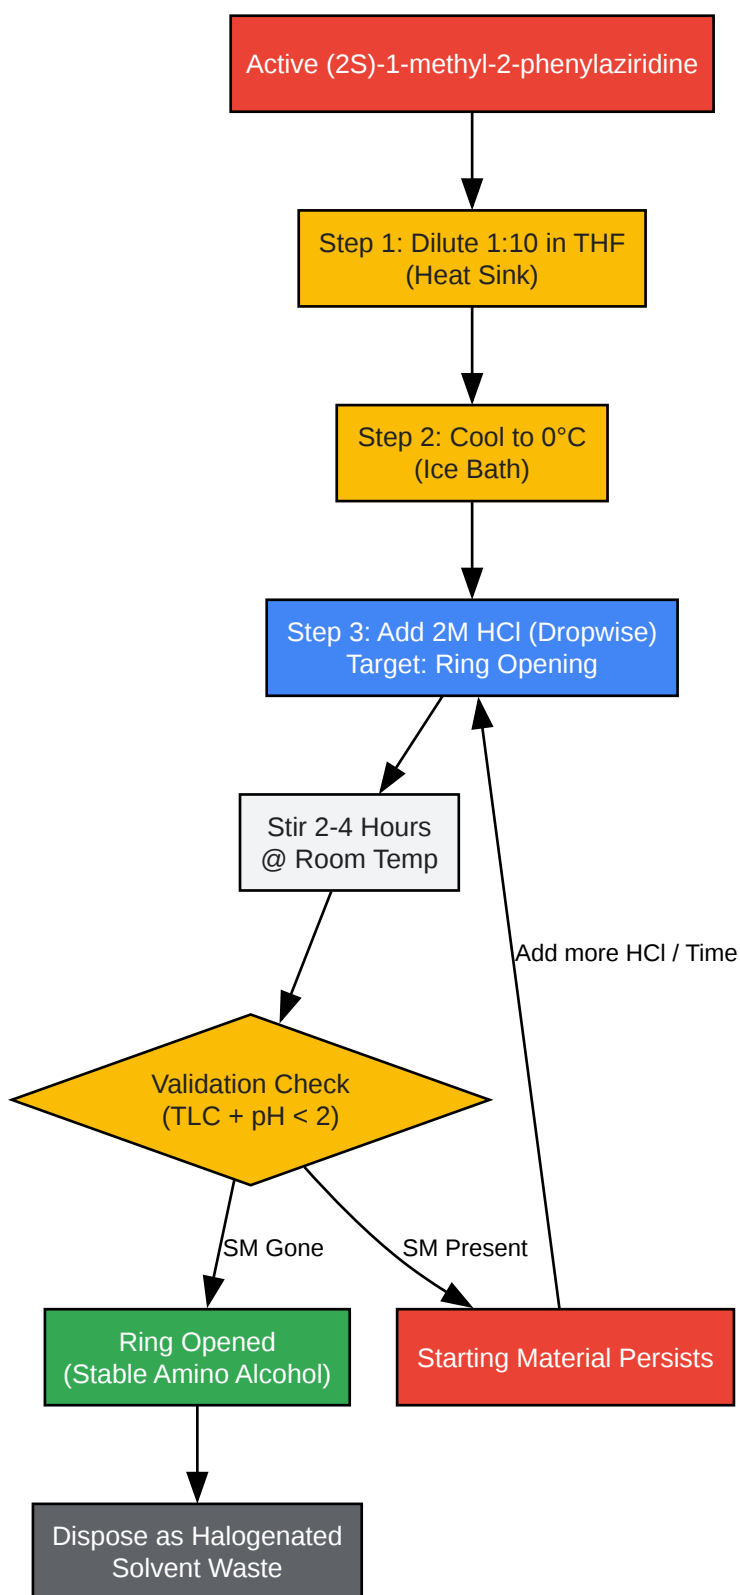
Active (2S)-1-methyl-2-phenylaziridine

Step 1: Dilute 1:10 in THF
(Heat Sink)

Step 2: Cool to 0°C
(Ice Bath)

Step 3: Add 2M HCl (Dropwise)
Target: Ring Opening

Stir 2-4 Hours
@ Room Temp

Add more HCl / Time

Validation Check
(TLC + pH < 2)

SM Gone

SM Present

Ring Opened
(Stable Amino Alcohol)

Starting Material Persists

Dispose as Halogenated
Solvent Waste